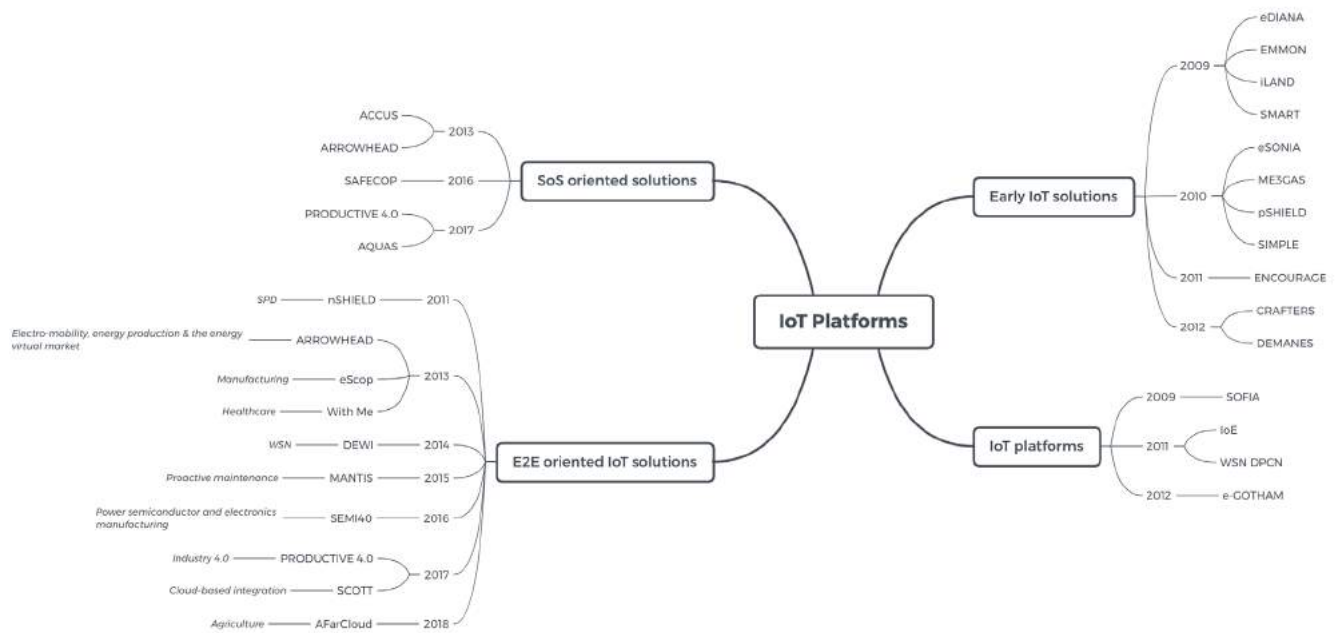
IoT Platforms

SoS oriented solutions
2013
ACCUS
ARROWHEAD
2016
SAFECOP
2017
PRODUCTIVE 4.0
AQUAS

Early IoT solutions
2009
eDIANA
EMMON
iLAND
SMART
2010
eSONIA
ME3GAS
pSHIELD
SIMPLE
2011
ENCOURAGE
2012
CRAFTERS
DEMANES

E2E oriented IoT solutions
2011
nSHIELD
SPD
2013
ARROWHEAD
Electro-mobility, energy production & the energy virtual market
eScop
Manufacturing
With Me
Healthcare
2014
DEWI
WSN
2015
MANTIS
Proactive maintenance
2016
SEMI40
Power semiconductor and electronics manufacturing
2017
PRODUCTIVE 4.0
Industry 4.0
SCOTT
Cloud-based integration
2018
AFarCloud
Agriculture

IoT platforms
2009
SOFIA
2011
IoE
WSN DPCN
2012
e-GOTHAM